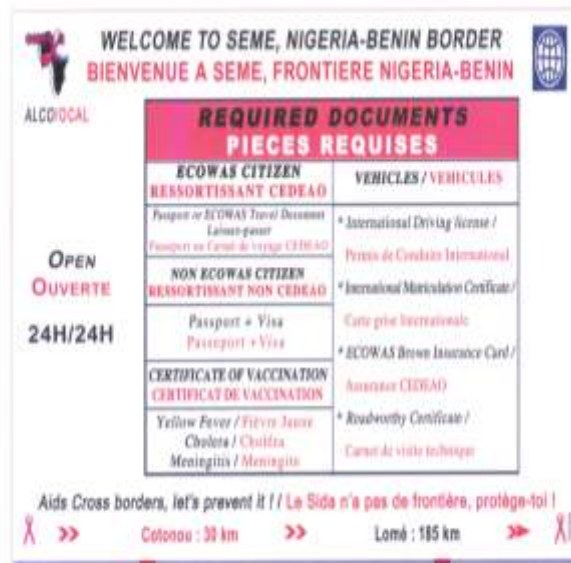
WELCOME TO SEME, NIGERIA-BENIN BORDER
BIENVENUE A SEME, FRONTIERE NIGERIA-BENIN

ALCO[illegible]

OPEN
OUVERTE

24H/24H

REQUIRED DOCUMENTS
PIECES REQUISES

| ECOWAS CITIZEN RESSORTISSANT CEDEAO | VEHICLES / VEHICULES |
|---|---|
| Passport or ECOWAS Travel Document Laissez-passer Passeport ou Carnet de voyage CEDEAO | * International Driving license / Permis de Conduire International |
| NON ECOWAS CITIZEN RESSORTISSANT NON CEDEAO | * International Matriculation Certificate / Carte grise Internationale |
| Passport + Visa Passeport + Visa | * ECOWAS Brown Insurance Card / Assurance CEDEAO |
| CERTIFICATE OF VACCINATION CERTIFICAT DE VACCINATION | * Roadworthy Certificate / Carnet de visite technique |
| Yellow Fever / Fièvre Jaune Cholera / Choléra Meningitis / Meningite | |

Aids Cross borders, let's prevent it ! / Le Sida n'a pas de frontière, protège-toi !

Cotonou : 30 km Lomé : 185 km